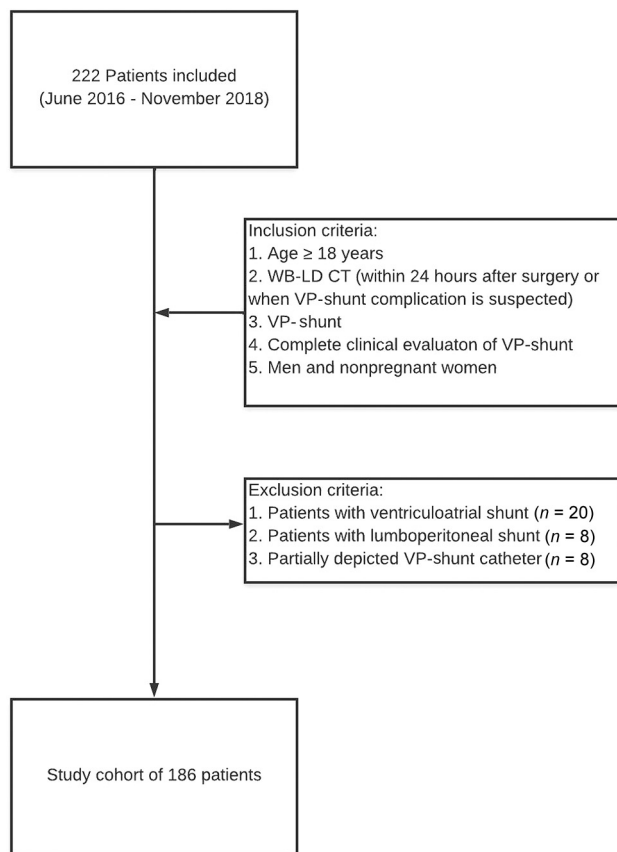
222 Patients included
(June 2016 - November 2018)

Inclusion criteria:
1. Age ≥ 18 years
2. WB-LD CT (within 24 hours after surgery or when VP-shunt complication is suspected)
3. VP- shunt
4. Complete clinical evaluaton of VP-shunt
5. Men and nonpregnant women

Exclusion criteria:
1. Patients with ventriculoatrial shunt ($n$ = 20)
2. Patients with lumboperitoneal shunt ($n$ = 8)
3. Partially depicted VP-shunt catheter ($n$ = 8)

Study cohort of 186 patients